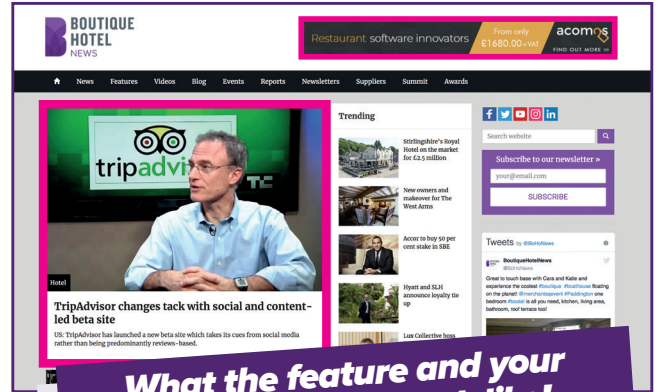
BOUTIQUE HOTEL NEWS

Restaurant software innovators From only £1680.00 + VAT acomos FIND OUT MORE »

News Features Videos Blog Events Reports Newsletters Suppliers Summit Awards

tripadvi TC

Hotel

TripAdvisor changes tack with social and content-led beta site

US: TripAdvisor has launched a new beta site which takes its cues from social media rather than being predominantly reviews-based.

Trending

Stirlingshire's Royal Hotel on the market for £2.5 million

New owners and makeover for The West Arms

Accor to buy 50 per cent stake in SBE

Hyatt and SLH announce loyalty tie up

Lux Collective boss

Search website

Subscribe to our newsletter »

your@email.com

SUBSCRIBE

Tweets by @BoHoNews

BoutiqueHotelNews @BoHoNews

Great to touch base with Cara and Katie and experience the coolest #boutique #boathouse floating on the planet! #merchantsquare #Paddington one bedroom #hotel is all you need, kitchen, living area, bathroom, roof terrace too!

What the feature and your